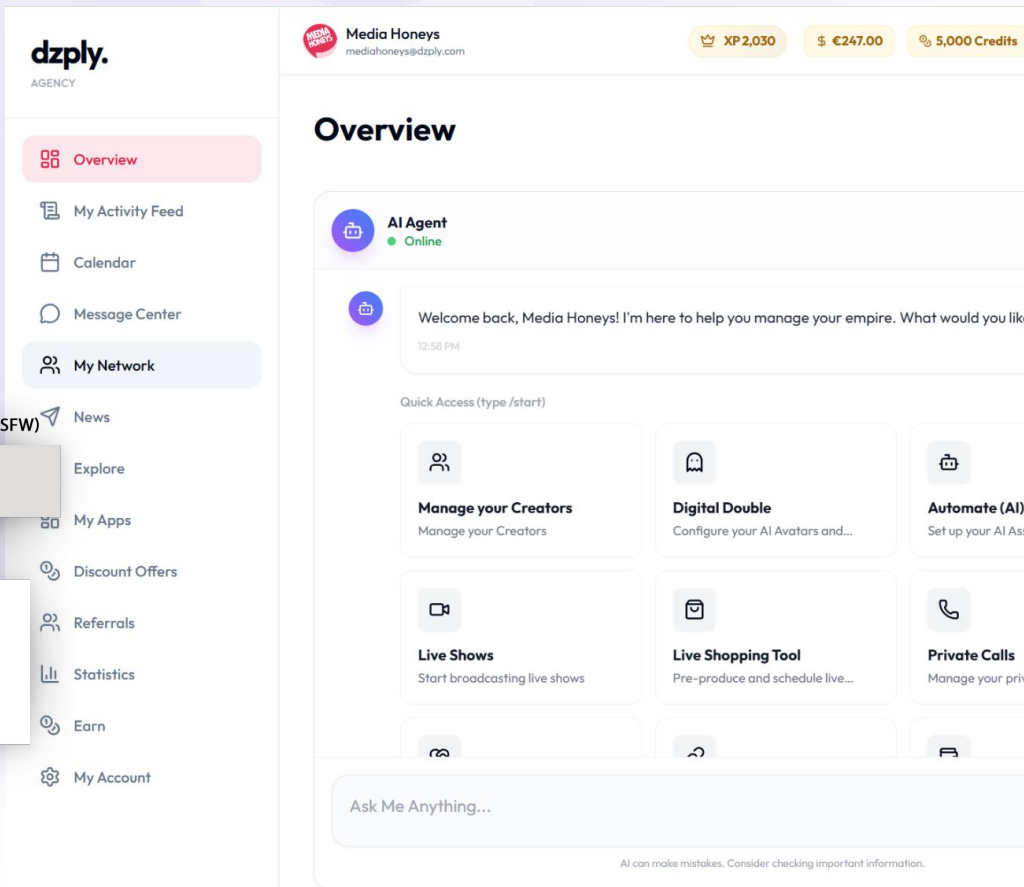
dzply.
AGENCY

Overview
My Activity Feed
Calendar
Message Center
My Network
News
Explore
My Apps
Discount Offers
Referrals
Statistics
Earn
My Account

SFW)

MEDIA HONEYS
Media Honeys
mediahoneys@dzply.com

XP 2,030
$ €247.00
5,000 Credits

Overview

AI Agent
Online

Welcome back, Media Honeys! I'm here to help you manage your empire. What would you lik
12:58 PM

Quick Access (type /start)

Manage your Creators
Manage your Creators

Digital Double
Configure your AI Avatars and...

Automate (AI)
Set up your AI Ass

Live Shows
Start broadcasting live shows

Live Shopping Tool
Pre-produce and schedule live...

Private Calls
Manage your priv

Ask Me Anything...

AI can make mistakes. Consider checking important information.